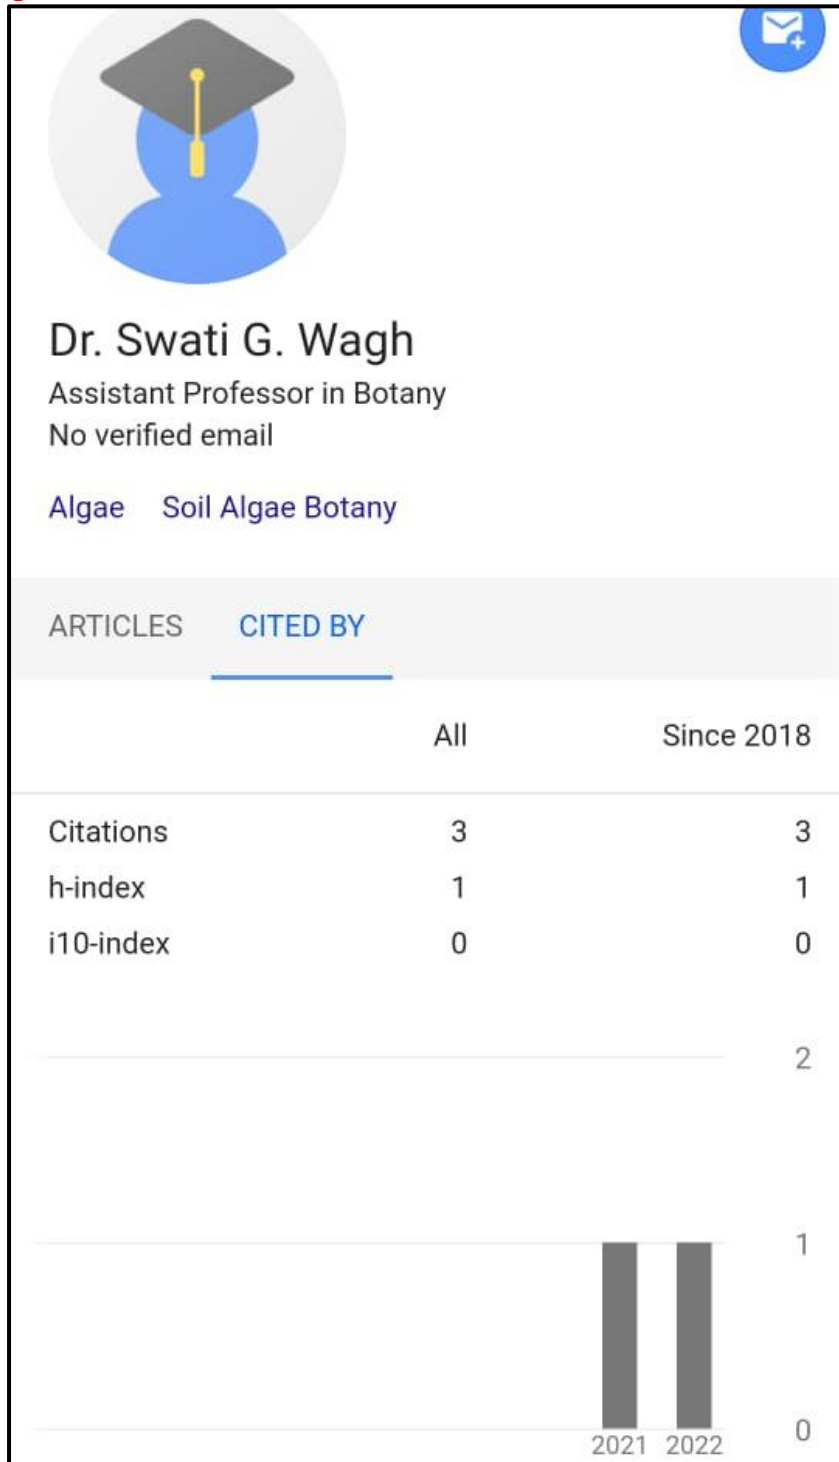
Dr. Swati G. Wagh
Assistant Professor in Botany
No verified email

Algae Soil Algae Botany

ARTICLES CITED BY

| | All | Since 2018 |
|---|---|---|
| Citations | 3 | 3 |
| h-index | 1 | 1 |
| i10-index | 0 | 0 |

2
1
0
2021 2022